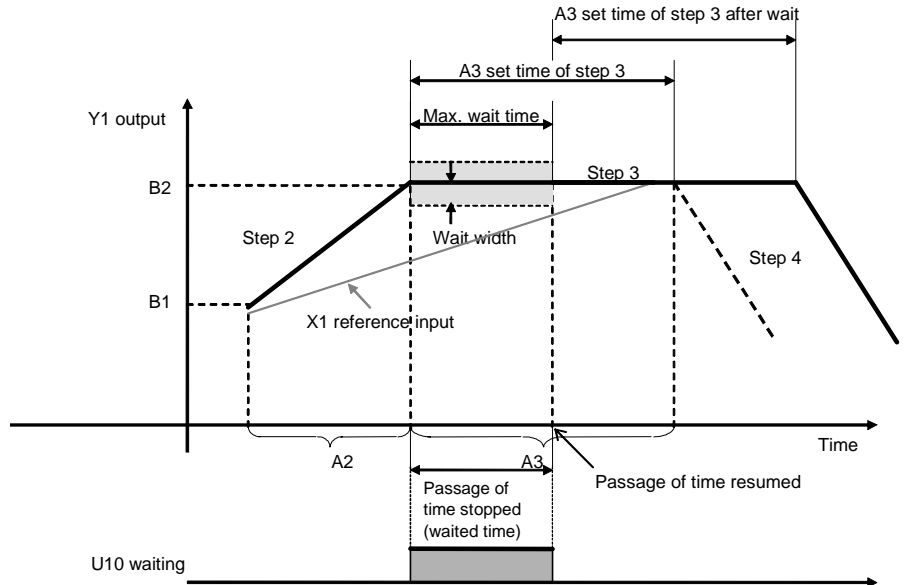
A3 set time of step 3 after wait

A3 set time of step 3

Y1 output

Max. wait time

B2

Step 3

Wait width

Step 2

Step 4

B1

X1 reference input

Time

A2

A3

Passage of time resumed

Passage of time stopped (waited time)

U10 waiting